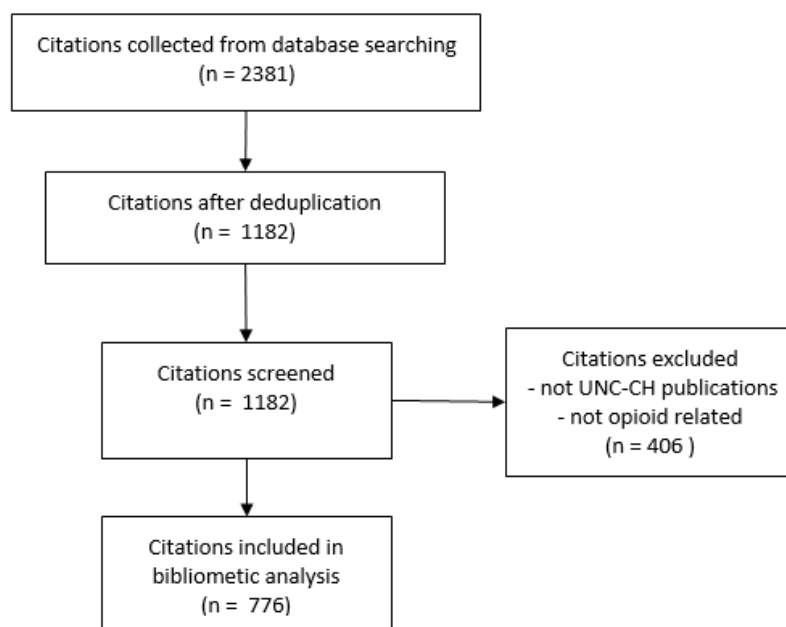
Citations collected from database searching
(n = 2381)

Citations after deduplication
(n = 1182)

Citations screened
(n = 1182)

Citations excluded
- not UNC-CH publications
- not opioid related
(n = 406 )

Citations included in bibliometic analysis
(n = 776)